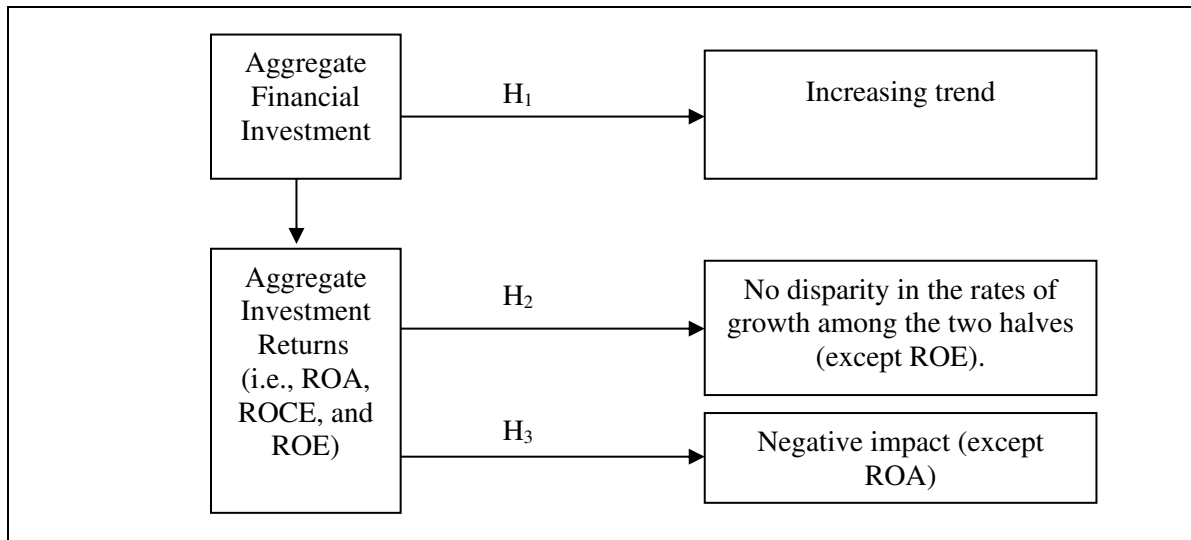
Aggregate Financial Investment

$H_1$

Increasing trend

Aggregate Investment Returns (i.e., ROA, ROCE, and ROE)

$H_2$

No disparity in the rates of growth among the two halves (except ROE).

$H_3$

Negative impact (except ROA)